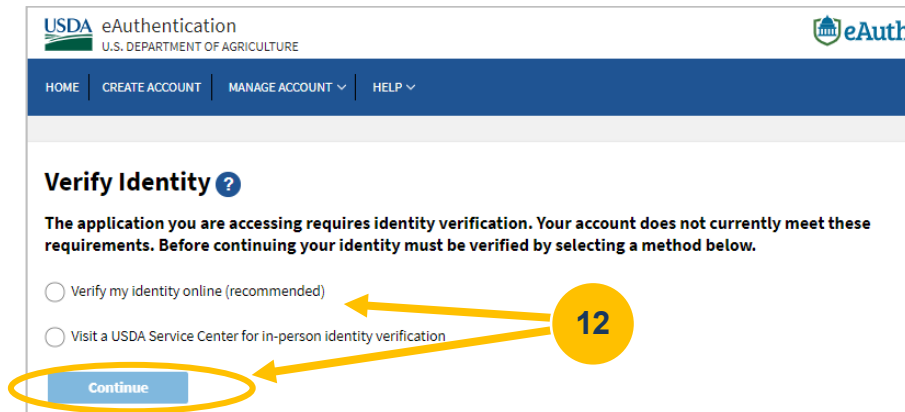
USDA eAuthentication
U.S. DEPARTMENT OF AGRICULTURE

eAuth

HOME CREATE ACCOUNT MANAGE ACCOUNT HELP

Verify Identity ?

The application you are accessing requires identity verification. Your account does not currently meet these requirements. Before continuing your identity must be verified by selecting a method below.

Verify my identity online (recommended)

Visit a USDA Service Center for in-person identity verification

12

Continue